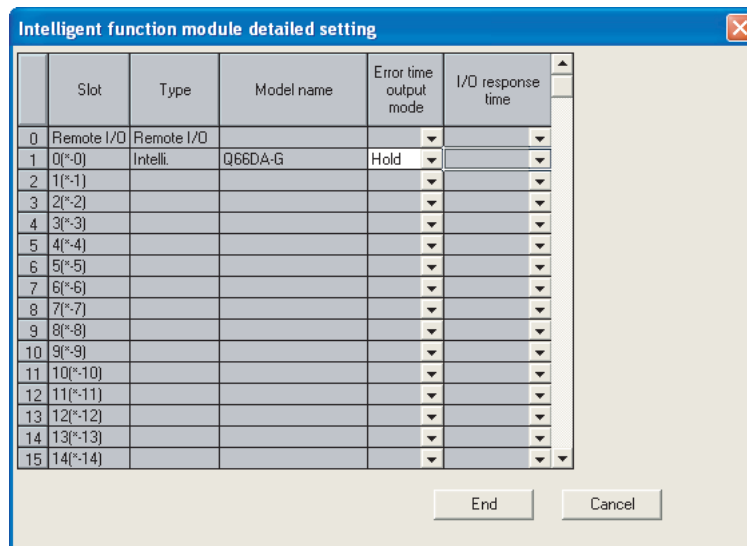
Intelligent function module detailed setting

| | Slot | Type | Model name | Error time output mode | I/O response time |
|---|---|---|---|---|---|
| 0 | Remote I/O | Remote I/O | | | |
| 1 | 0(*-0) | Intelli. | Q66DA-G | Hold | |
| 2 | 1(*-1) | | | | |
| 3 | 2(*-2) | | | | |
| 4 | 3(*-3) | | | | |
| 5 | 4(*-4) | | | | |
| 6 | 5(*-5) | | | | |
| 7 | 6(*-6) | | | | |
| 8 | 7(*-7) | | | | |
| 9 | 8(*-8) | | | | |
| 10 | 9(*-9) | | | | |
| 11 | 10(*-10) | | | | |
| 12 | 11(*-11) | | | | |
| 13 | 12(*-12) | | | | |
| 14 | 13(*-13) | | | | |
| 15 | 14(*-14) | | | | |

End Cancel